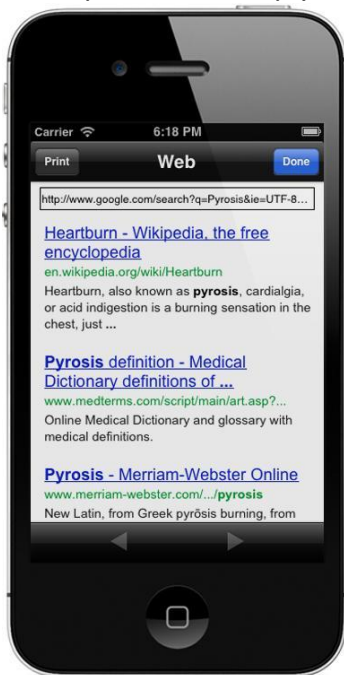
Carrier 6:18 PM

Print Web Done

http://www.google.com/search?q=Pyrosis&ie=UTF-8...

Heartburn - Wikipedia, the free encyclopedia
en.wikipedia.org/wiki/Heartburn
Heartburn, also known as pyrosis, cardialgia, or acid indigestion is a burning sensation in the chest, just ...

Pyrosis definition - Medical Dictionary definitions of ...
www.medterms.com/script/main/art.asp?...
Online Medical Dictionary and glossary with medical definitions.

Pyrosis - Merriam-Webster Online
www.merriam-webster.com/.../pyrosis
New Latin, from Greek pyrōsis burning, from